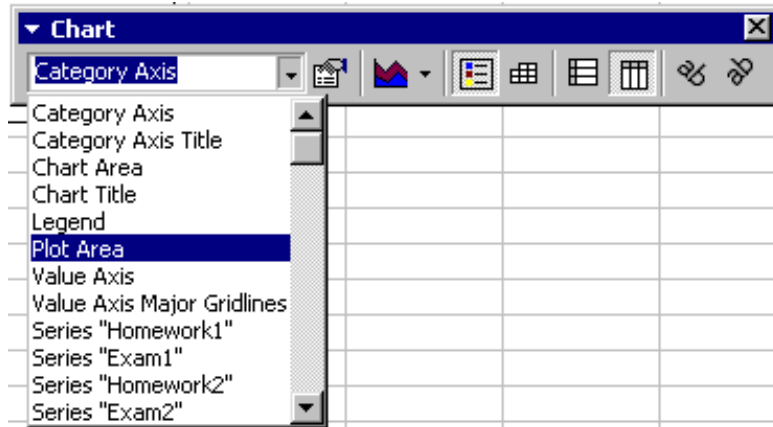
Chart

Category Axis

Category Axis
Category Axis Title
Chart Area
Chart Title
Legend
Plot Area
Value Axis
Value Axis Major Gridlines
Series "Homework1"
Series "Exam1"
Series "Homework2"
Series "Exam2"